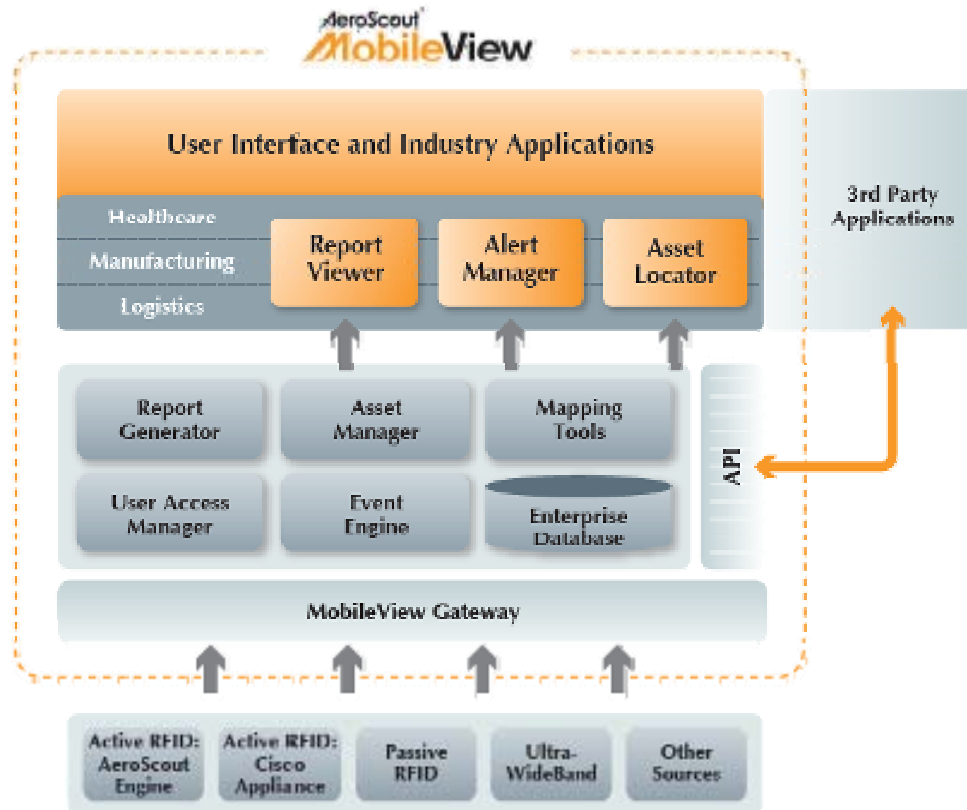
AeroScout MobileView

User Interface and Industry Applications

Healthcare
Manufacturing
Logistics

Report Viewer
Alert Manager
Asset Locator

3rd Party Applications

Report Generator
Asset Manager
Mapping Tools
User Access Manager
Event Engine
Enterprise Database

API

MobileView Gateway

Active RFID: AeroScout Engine
Active RFID: Cisco Appliance
Passive RFID
Ultra-WideBand
Other Sources